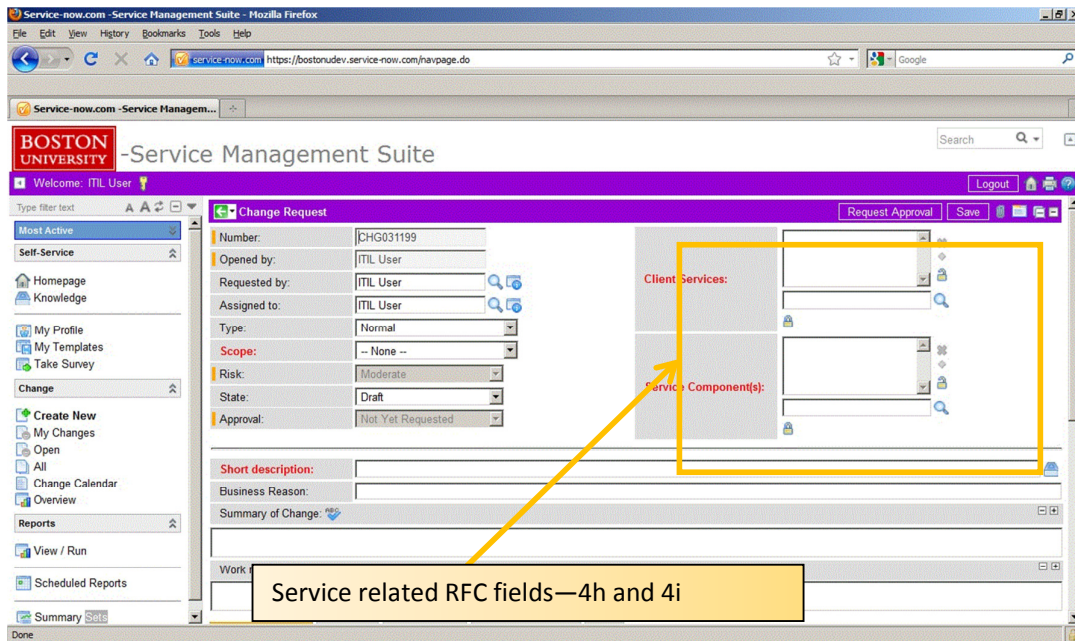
Service-now.com -Service Management Suite - Mozilla Firefox

File Edit View History Bookmarks Tools Help

service-now.com https://bostonudev.service-now.com/navpage.do

Google

Service-now.com -Service Managem...

BOSTON UNIVERSITY -Service Management Suite

Search

Welcome: ITIL User

Logout

Type filter text

Most Active

Self-Service

Homepage
Knowledge

My Profile
My Templates
Take Survey

Change

Create New
My Changes
Open
All
Change Calendar
Overview

Reports

View / Run

Scheduled Reports

Summary Sets

Change Request

Request Approval Save

Number: CHG031199
Opened by: ITIL User
Requested by: ITIL User
Assigned to: ITIL User
Type: Normal
Scope: -- None --
Risk: Moderate
State: Draft
Approval: Not Yet Requested

Client Services:

Service Component(s):

Short description:
Business Reason:
Summary of Change:

Work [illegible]

Service related RFC fields—4h and 4i

Done